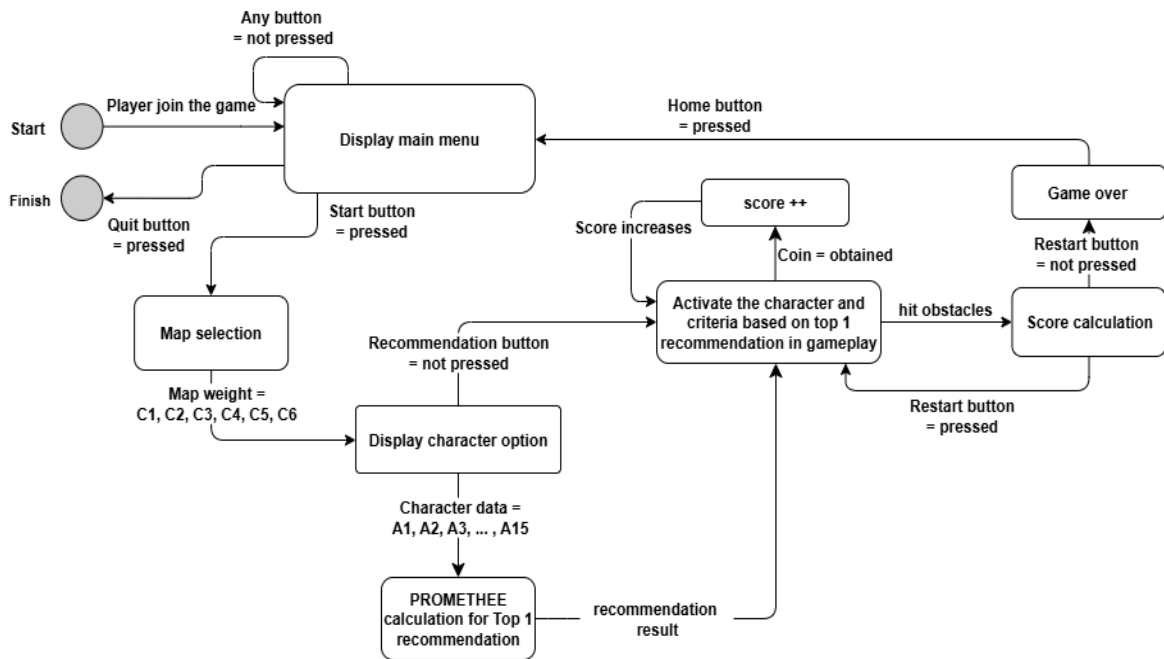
Any button
= not pressed

Start

Player join the game

Display main menu

Home button
= pressed

Finish

Quit button
= pressed

Start button
= pressed

score ++

Game over

Score increases

Coin = obtained

Restart button
= not pressed

Map selection

Recommendation button
= not pressed

Activate the character and criteria based on top 1 recommendation in gameplay

hit obstacles

Score calculation

Map weight =
C1, C2, C3, C4, C5, C6

Display character option

Restart button
= pressed

Character data =
A1, A2, A3, ... , A15

PROMETHEE calculation for Top 1 recommendation

recommendation result